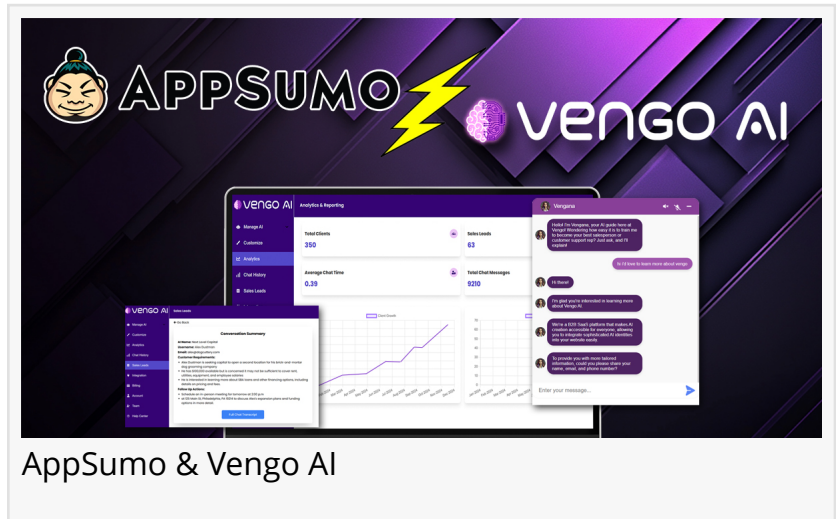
APPSUMO

VENGO AI

VENGO AI

Analytics & Reporting

Manage AI
Customize
Analytics
Chat History
Sales Leads

Total Clients
350

Sales Leads
63

Average Chat Time
0.39

Total Chat Messages
9210

Vengana

Hello! I'm Vengana, your AI guide here at Vengo! Wondering how easy it is to train me to become your best salesperson or customer support rep? Just ask, and I'll explain!

hi i'd love to learn more about vengo

Hi there!

I'm glad you're interested in learning more about Vengo AI.

We're a B2B SaaS platform that makes AI creation accessible for everyone, allowing you to integrate sophisticated AI identities into your website easily.

To provide you with more tailored information, could you please share your name, email, and phone number?

Enter your message...

VENGO AI

Sales Leads

Conversation Summary

Edit Chat Transcript

AppSumo & Vengo AI